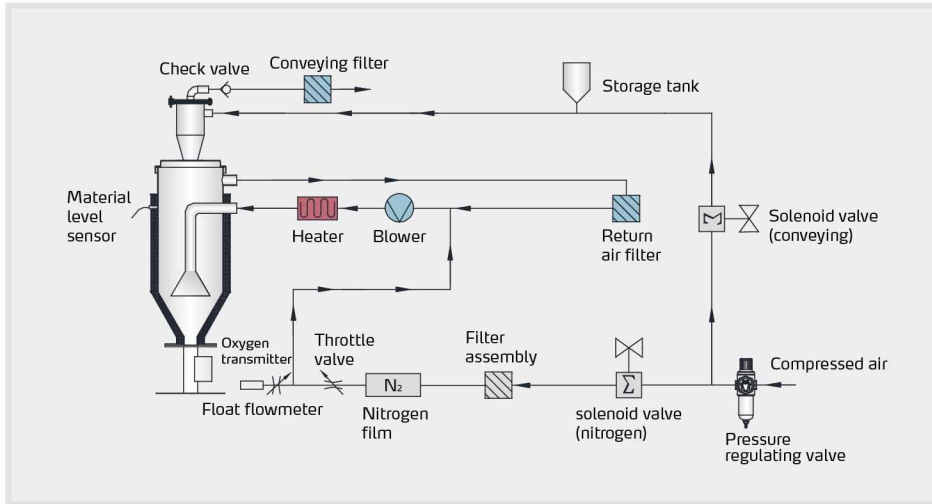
Check valve
Conveying filter
Storage tank
Material level sensor
Heater
Blower
Return air filter
Solenoid valve (conveying)
Oxygen transmitter
Throttle valve
Filter assembly
Compressed air
$N_2$
Float flowmeter
Nitrogen film
solenoid valve (nitrogen)
Pressure regulating valve